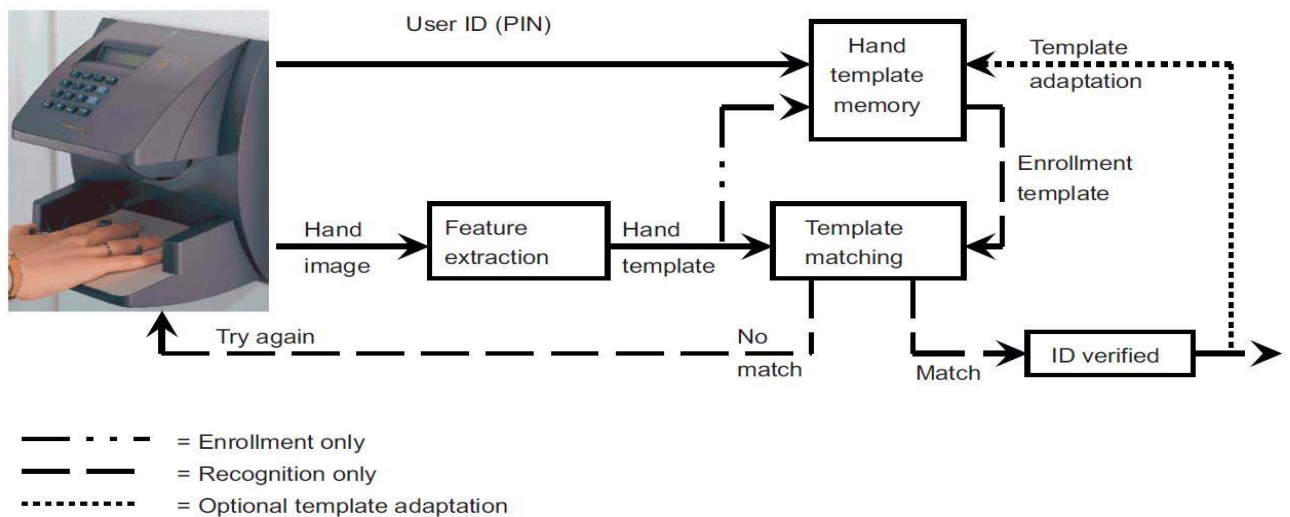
User ID (PIN)

Hand template memory

Template adaptation

Enrollment template

Hand image

Feature extraction

Hand template

Template matching

Try again

No match

Match

ID verified

= Enrollment only
= Recognition only
= Optional template adaptation